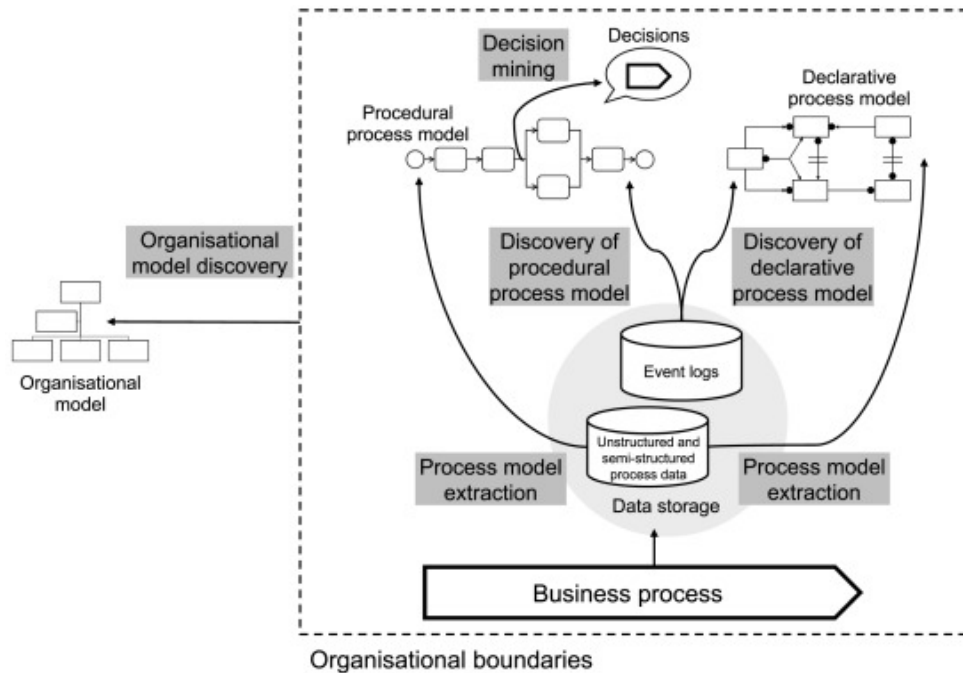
Decision mining

Decisions

Procedural process model

Declarative process model

Organisational model discovery

Discovery of procedural process model

Discovery of declarative process model

Organisational model

Event logs

Unstructured and semi-structured process data

Process model extraction

Data storage

Process model extraction

Business process

Organisational boundaries